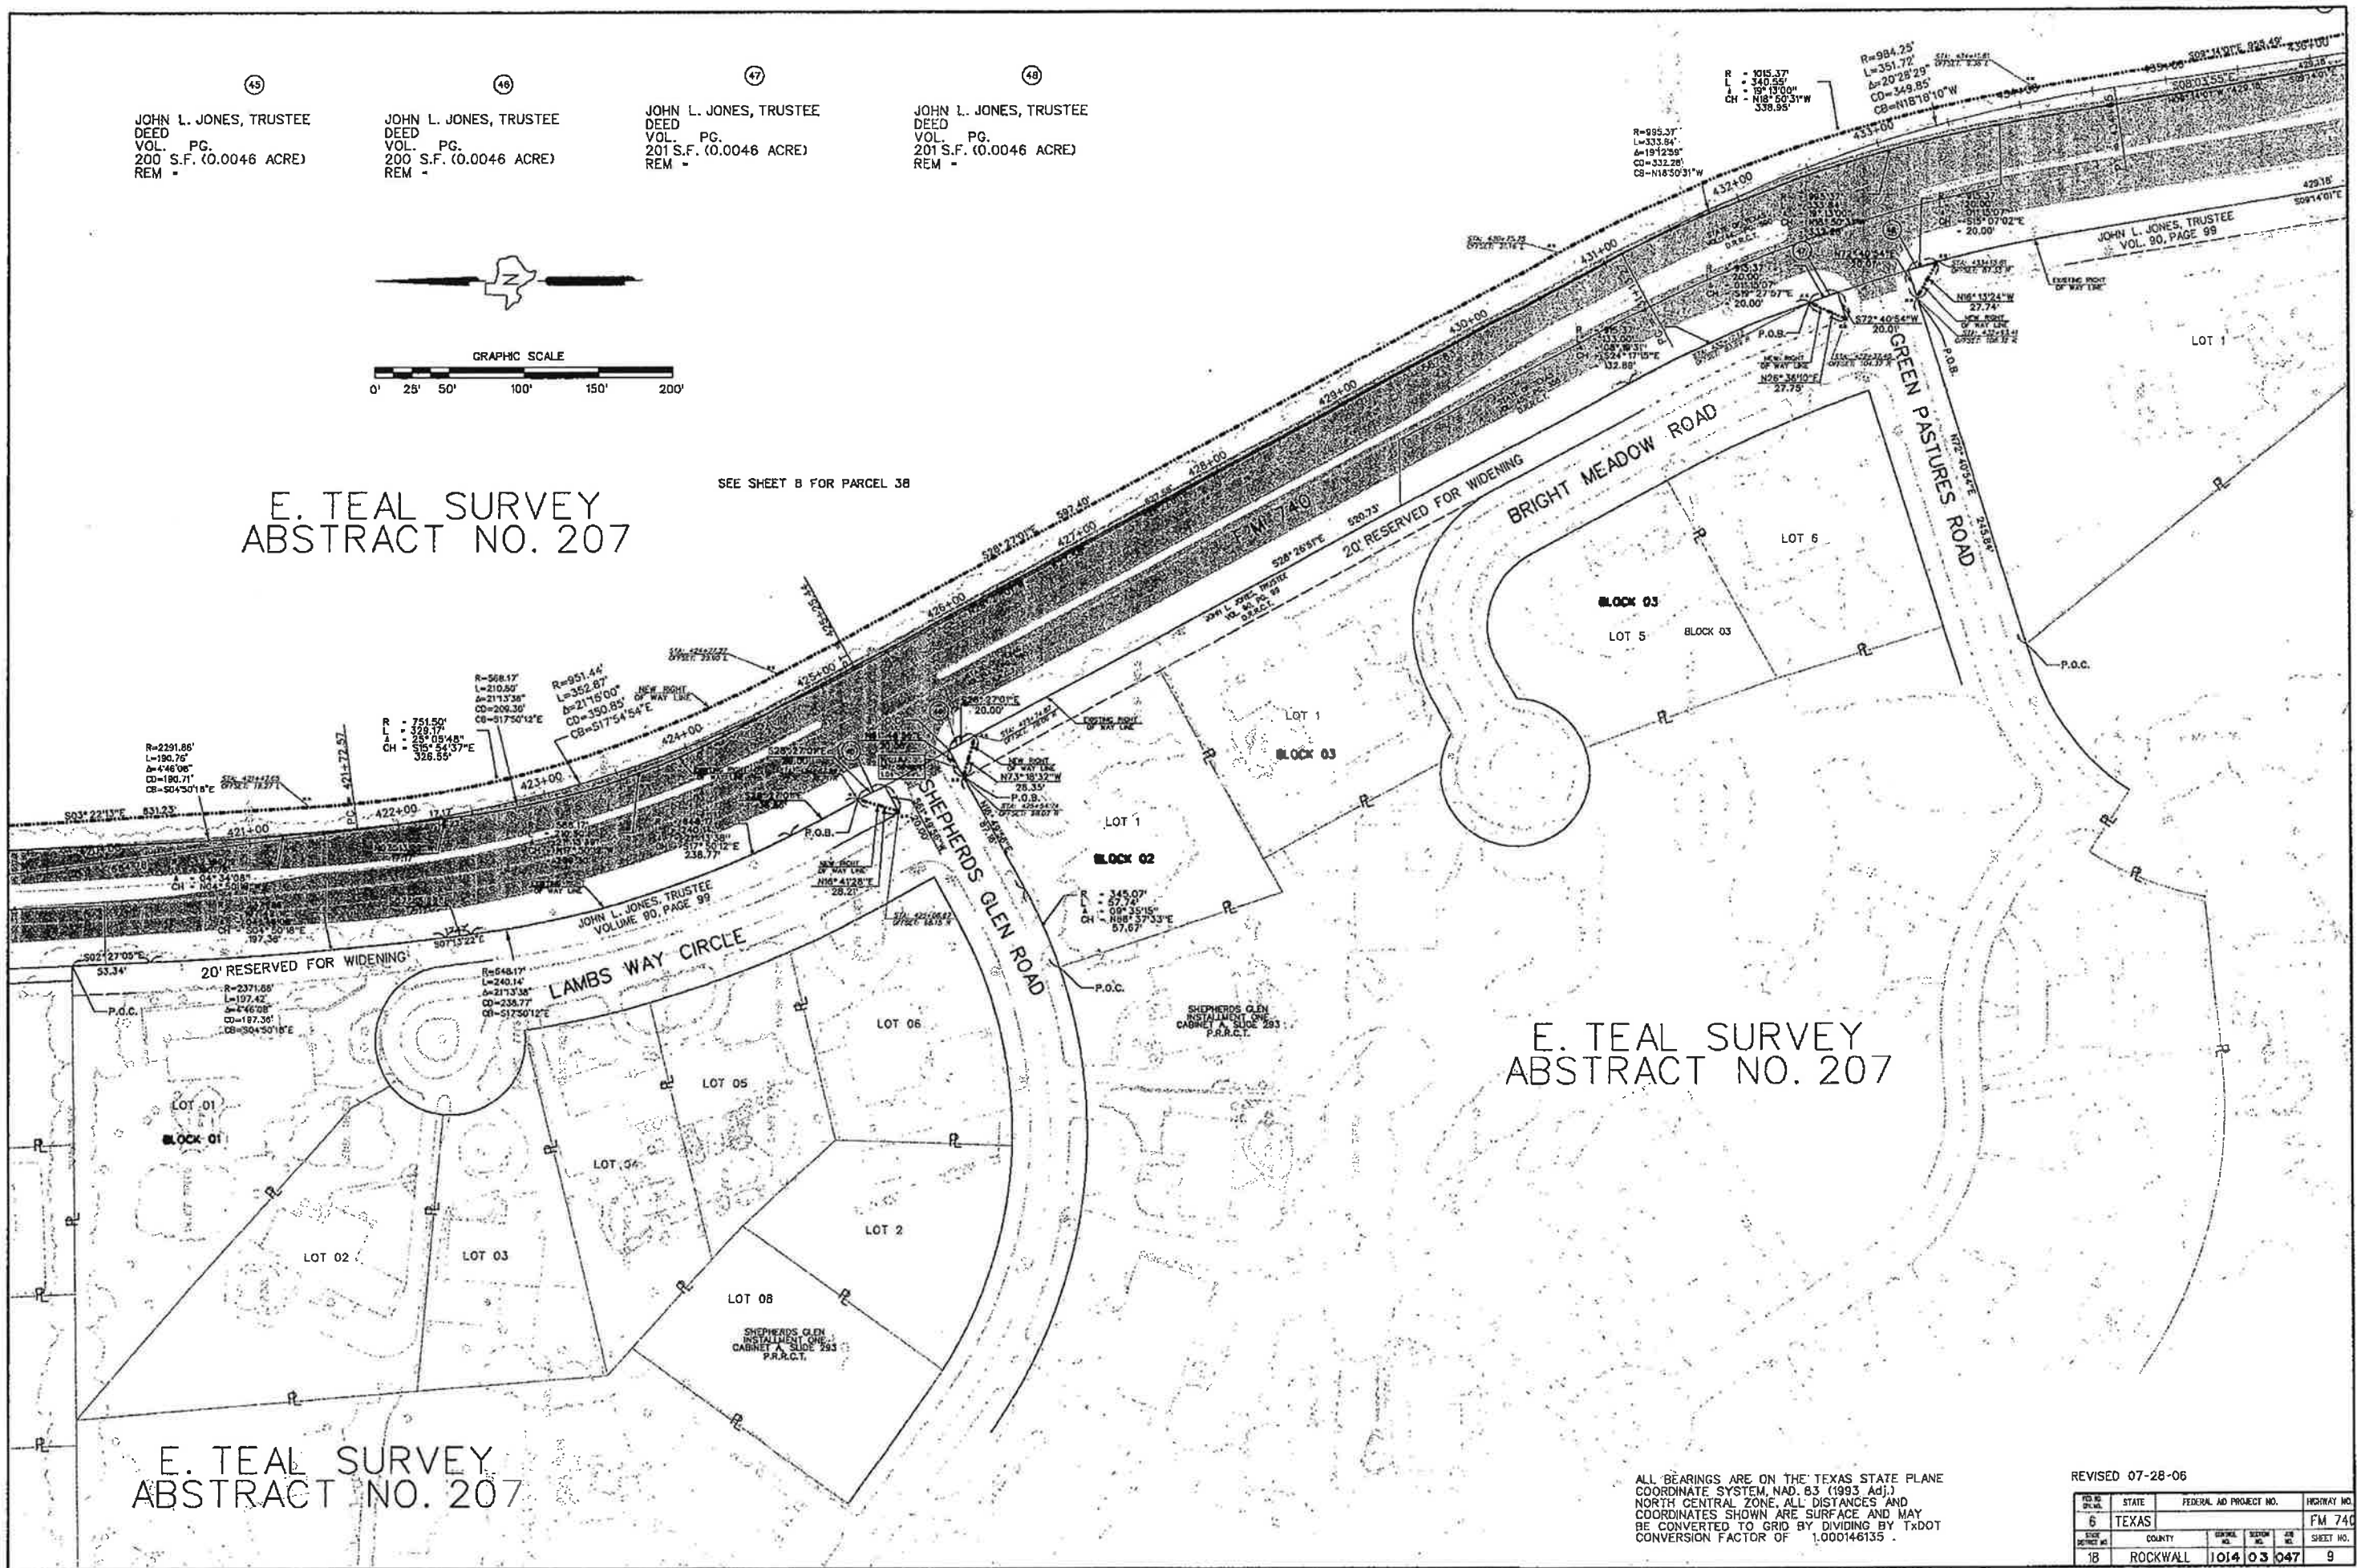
(45)
JOHN L. JONES, TRUSTEE
DEED
VOL. PG.
200 S.F. (0.0046 ACRE)
REM -

(46)
JOHN L. JONES, TRUSTEE
DEED
VOL. PG.
200 S.F. (0.0046 ACRE)
REM -

(47)
JOHN L. JONES, TRUSTEE
DEED
VOL. PG.
201 S.F. (0.0046 ACRE)
REM -

(48)
JOHN L. JONES, TRUSTEE
DEED
VOL. PG.
201 S.F. (0.0046 ACRE)
REM -

N

GRAPHIC SCALE
0' 25' 50' 100' 150' 200'

R=984.25'
L=351.72'
Δ=20°28'29"
CD=349.85'
CB=N18°18'10"W

R = 1015.37'
L = 340.55'
Δ = 19°13'00"
CH = N18°50'31"W
338.95'

R=995.37'
L=333.84'
Δ=19°12'59"
CD=332.28'
CB=N18°50'31"W

432+00
433+00
434+00
431+00
430+00
429+00
428+00
427+00
426+00
425+00
424+00
423+00
422+00
421+00

JOHN L. JONES, TRUSTEE
VOL. 90, PAGE 99

LOT 1

N16°13'24"W
27.74'

S72°40'54"W
20.01'

N26°34'10"E
27.75'

P.O.B.

GREEN PASTURES ROAD

N72°40'54"E
243.86'

BRIGHT MEADOW ROAD

20' RESERVED FOR WIDENING

FM 740

S28°27'01"E 597.40'

S28°26'51"E 590.73'

JOHN L. JONES, TRUSTEE VOL. 90, PG. 99

SEE SHEET 8 FOR PARCEL 38

E. TEAL SURVEY
ABSTRACT NO. 207

LOT 6

BLOCK 03

LOT 5

BLOCK 03

P.O.C.

R=568.17'
L=210.50'
Δ=21°13'38"
CD=209.30'
CB=S17°50'12"E

R=951.44'
L=352.87'
Δ=21°15'00"
CD=350.85'
CB=S17°54'54"E

NEW RIGHT OF WAY LINE

R = 751.50'
L = 329.17'
Δ = 25°05'48"
CH = S15°54'37"E
326.55'

R=2291.86'
L=190.76'
Δ=4°46'08"
CD=190.71'
CB=S04°50'18"E

S03°22'13"E 831.23'

S28°27'01"E
20.00'

EXISTING RIGHT OF WAY LINE

NEW RIGHT OF WAY LINE

N73°18'32"W
28.35'

P.O.B.

LOT 1

BLOCK 03

LOT 1

BLOCK 02

P.O.B.

N16°41'28"E
28.25'

S17°50'12"E
238.77'

JOHN L. JONES, TRUSTEE
VOLUME 90, PAGE 99

SHEPHERDS GLEN ROAD

R = 345.07'
L = 57.74'
Δ = 09°35'15"
CH = N68°57'33"E
57.67'

P.O.C.

S02°27'05"E
53.34'

S07°13'22"E

20' RESERVED FOR WIDENING

LAMBS WAY CIRCLE

R=548.17'
L=240.14'
Δ=21°13'38"
CD=238.77'
CB=S17°50'12"E

R=2371.86'
L=197.42'
Δ=4°46'08"
CD=197.36'
CB=S04°50'18"E

P.O.C.

SHEPHERDS GLEN
INSTALLMENT ONE
CABINET A, SLIDE 293
P.R.R.C.T.

LOT 06

LOT 05

LOT 01

BLOCK 01

LOT 04

LOT 2

LOT 02

LOT 03

LOT 08

SHEPHERDS GLEN
INSTALLMENT ONE
CABINET A, SLIDE 293
P.R.R.C.T.

E. TEAL SURVEY
ABSTRACT NO. 207

E. TEAL SURVEY
ABSTRACT NO. 207

ALL BEARINGS ARE ON THE TEXAS STATE PLANE COORDINATE SYSTEM, NAD. 83 (1993 Adj.) NORTH CENTRAL ZONE. ALL DISTANCES AND COORDINATES SHOWN ARE SURFACE AND MAY BE CONVERTED TO GRID BY DIVIDING BY TxDOT CONVERSION FACTOR OF 1.000146135 .

REVISED 07-28-06

| FED RD DIV NO. | STATE | FEDERAL AID PROJECT NO. | | | HIGHWAY NO. |
|---|---|---|---|---|---|
| 6 | TEXAS | | | | FM 740 |
| STATE DISTRICT NO. | COUNTY | CONTROL NO. | SECTION NO. | JOB NO. | SHEET NO. |
| 18 | ROCKWALL | 1014 | 03 | 047 | 9 |